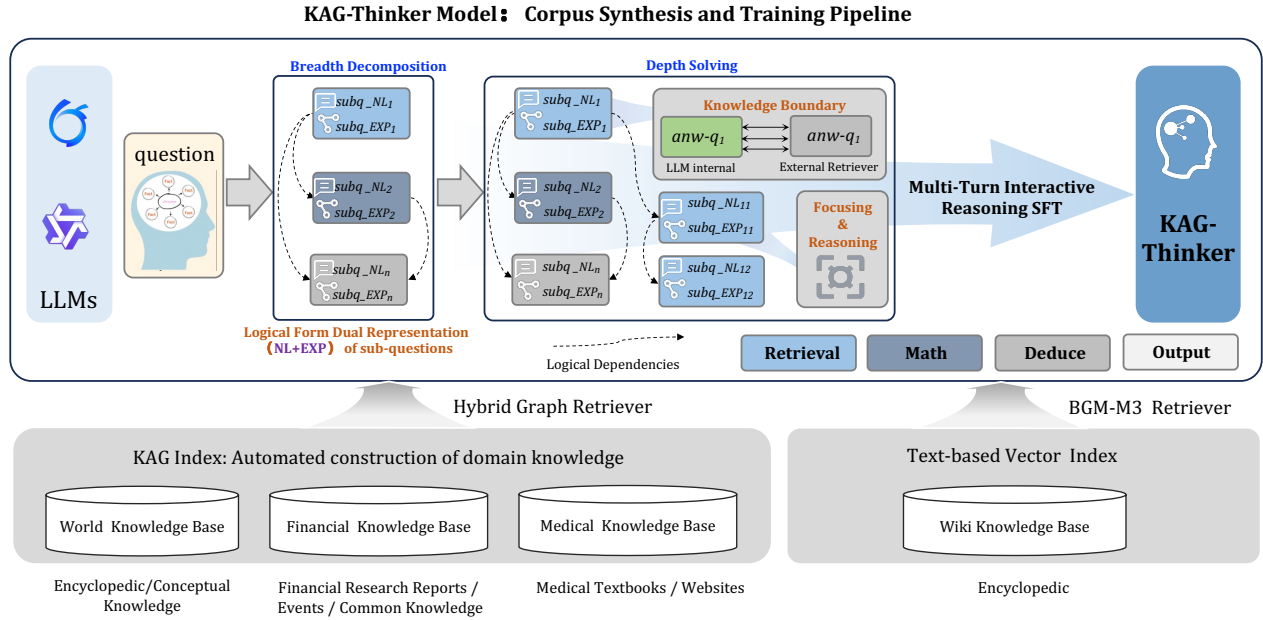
KAG-Thinker Model： Corpus Synthesis and Training Pipeline

LLMs

question

Breadth Decomposition

$subq\_NL_1$
$subq\_EXP_1$

$subq\_NL_2$
$subq\_EXP_2$

$subq\_NL_n$
$subq\_EXP_n$

Logical Form Dual Representation （NL+EXP） of sub-questions

Depth Solving

$subq\_NL_1$
$subq\_EXP_1$

$subq\_NL_2$
$subq\_EXP_2$

$subq\_NL_n$
$subq\_EXP_n$

Knowledge Boundary

$anw\text{-}q_1$
LLM internal

$anw\text{-}q_1$
External Retriever

$subq\_NL_{11}$
$subq\_EXP_{11}$

$subq\_NL_{12}$
$subq\_EXP_{12}$

Focusing & Reasoning

Logical Dependencies

Multi-Turn Interactive Reasoning SFT

KAG-Thinker

Retrieval | Math | Deduce | Output

Hybrid Graph Retriever

BGM-M3 Retriever

KAG Index: Automated construction of domain knowledge

World Knowledge Base

Financial Knowledge Base

Medical Knowledge Base

Text-based Vector Index

Wiki Knowledge Base

Encyclopedic/Conceptual Knowledge

Financial Research Reports / Events / Common Knowledge

Medical Textbooks / Websites

Encyclopedic